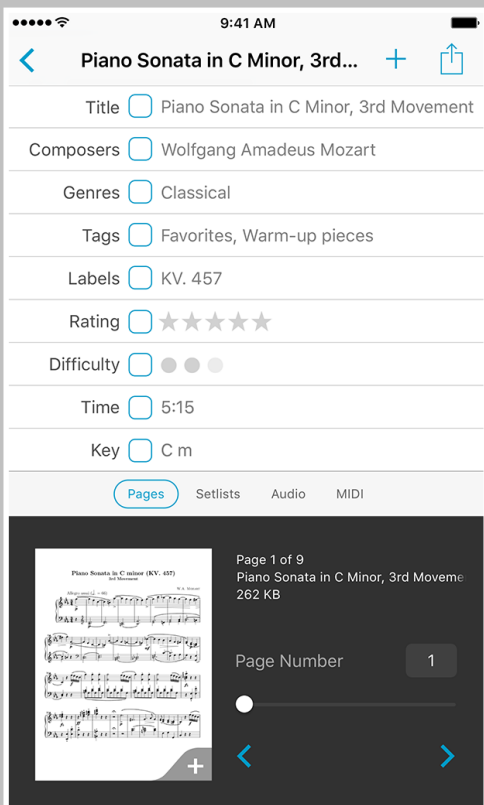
●●●●● 9:41 AM

Piano Sonata in C Minor, 3rd...

Title Piano Sonata in C Minor, 3rd Movement

Composers Wolfgang Amadeus Mozart

Genres Classical

Tags Favorites, Warm-up pieces

Labels KV. 457

Rating

Difficulty

Time 5:15

Key C m

Pages Setlists Audio MIDI

Piano Sonata in C minor (KV. 457)
3rd Movement
W. A. Mozart
Allegro assai

Page 1 of 9
Piano Sonata in C Minor, 3rd Moveme
262 KB

Page Number 1